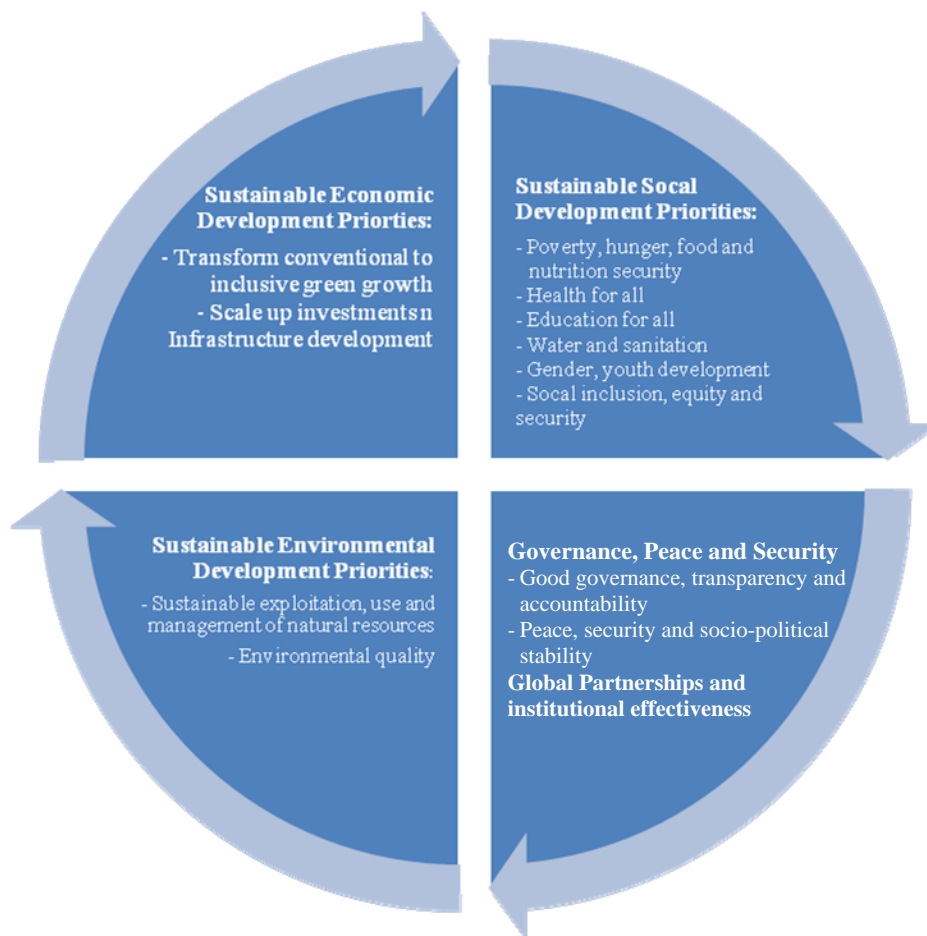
Sustainable Economic Development Priorities:

- Transform conventional to inclusive green growth
- Scale up investments n Infrastructure development

Sustainable Socal Development Priorities:

- Poverty, hunger, food and nutrition security
- Health for all
- Education for all
- Water and sanitation
- Gender, youth development
- Socal inclusion, equity and security

Sustainable Environmental Development Priorities:

- Sustainable exploitation, use and management of natural resources
- Environmental quality

Governance, Peace and Security

- Good governance, transparency and accountability
- Peace, security and socio-political stability

Global Partnerships and institutional effectiveness